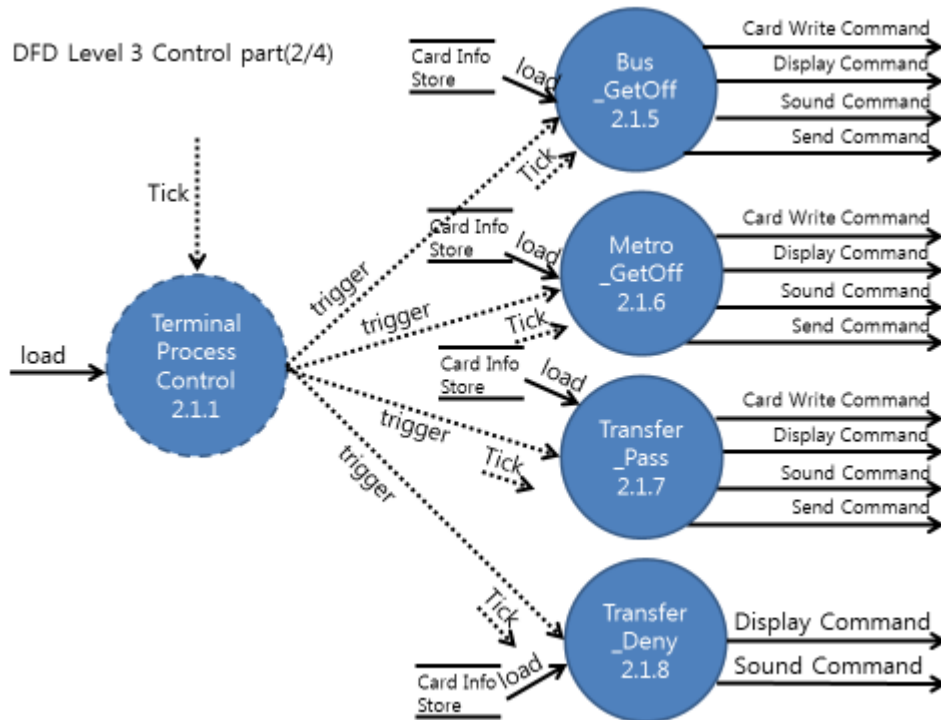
DFD Level 3 Control part(2/4)

Tick

load

Terminal Process Control 2.1.1

trigger

trigger

trigger

trigger

Card Info Store

load

Tick

Bus _GetOff 2.1.5

Card Write Command
Display Command
Sound Command
Send Command

Card Info Store

load

Tick

Metro _GetOff 2.1.6

Card Write Command
Display Command
Sound Command
Send Command

Card Info Store

load

Tick

Transfer _Pass 2.1.7

Card Write Command
Display Command
Sound Command
Send Command

Tick

Card Info Store

load

Transfer _Deny 2.1.8

Display Command
Sound Command